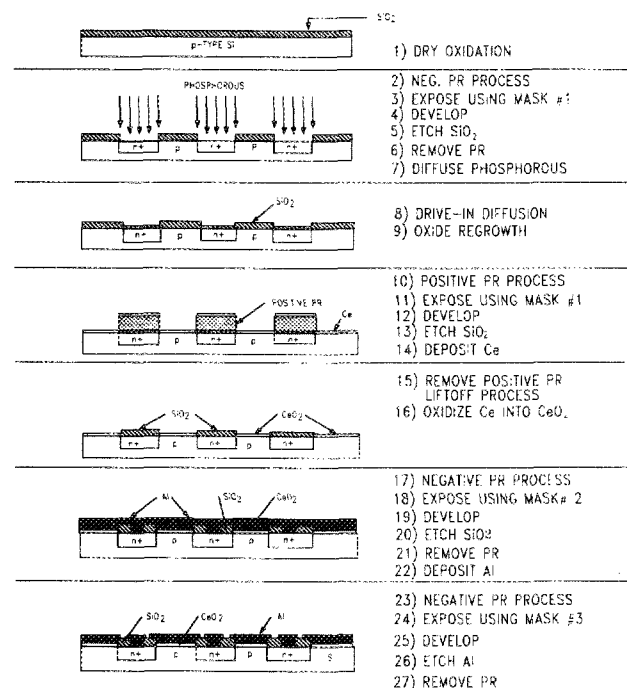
$SiO_2$
p-TYPE Si
1) DRY OXIDATION

PHOSPHOROUS
n+ p n+ p n+
2) NEG. PR PROCESS
3) EXPOSE USING MASK #1
4) DEVELOP
5) ETCH $SiO_2$
6) REMOVE PR
7) DIFFUSE PHOSPHOROUS

$SiO_2$
n+ p n+ p n+
8) DRIVE-IN DIFFUSION
9) OXIDE REGROWTH

POSITIVE PR
Ce
n+ p n+ p n+
10) POSITIVE PR PROCESS
11) EXPOSE USING MASK #1
12) DEVELOP
13) ETCH $SiO_2$
14) DEPOSIT Ce

$SiO_2$
$CeO_2$
n+ p n+ p n+
15) REMOVE POSITIVE PR LIFTOFF PROCESS
16) OXIDIZE Ce INTO $CeO_2$

Al
$SiO_2$
$CeO_2$
n+ p n+ p n+
17) NEGATIVE PR PROCESS
18) EXPOSE USING MASK# 2
19) DEVELOP
20) ETCH $SiO_2$
21) REMOVE PR
22) DEPOSIT Al

$SiO_2$
$CeO_2$
Al
n+ p n+ p n+ S
23) NEGATIVE PR PROCESS
24) EXPOSE USING MASK #3
25) DEVELOP
26) ETCH Al
27) REMOVE PR